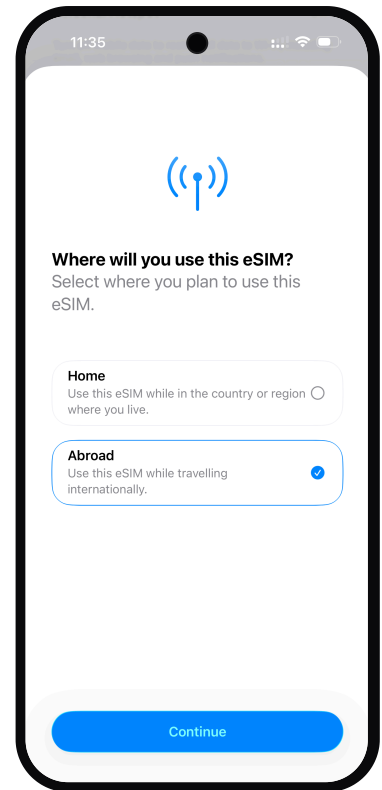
11:35

Where will you use this eSIM?
Select where you plan to use this eSIM.

Home
Use this eSIM while in the country or region where you live.

Abroad
Use this eSIM while travelling internationally.

Continue